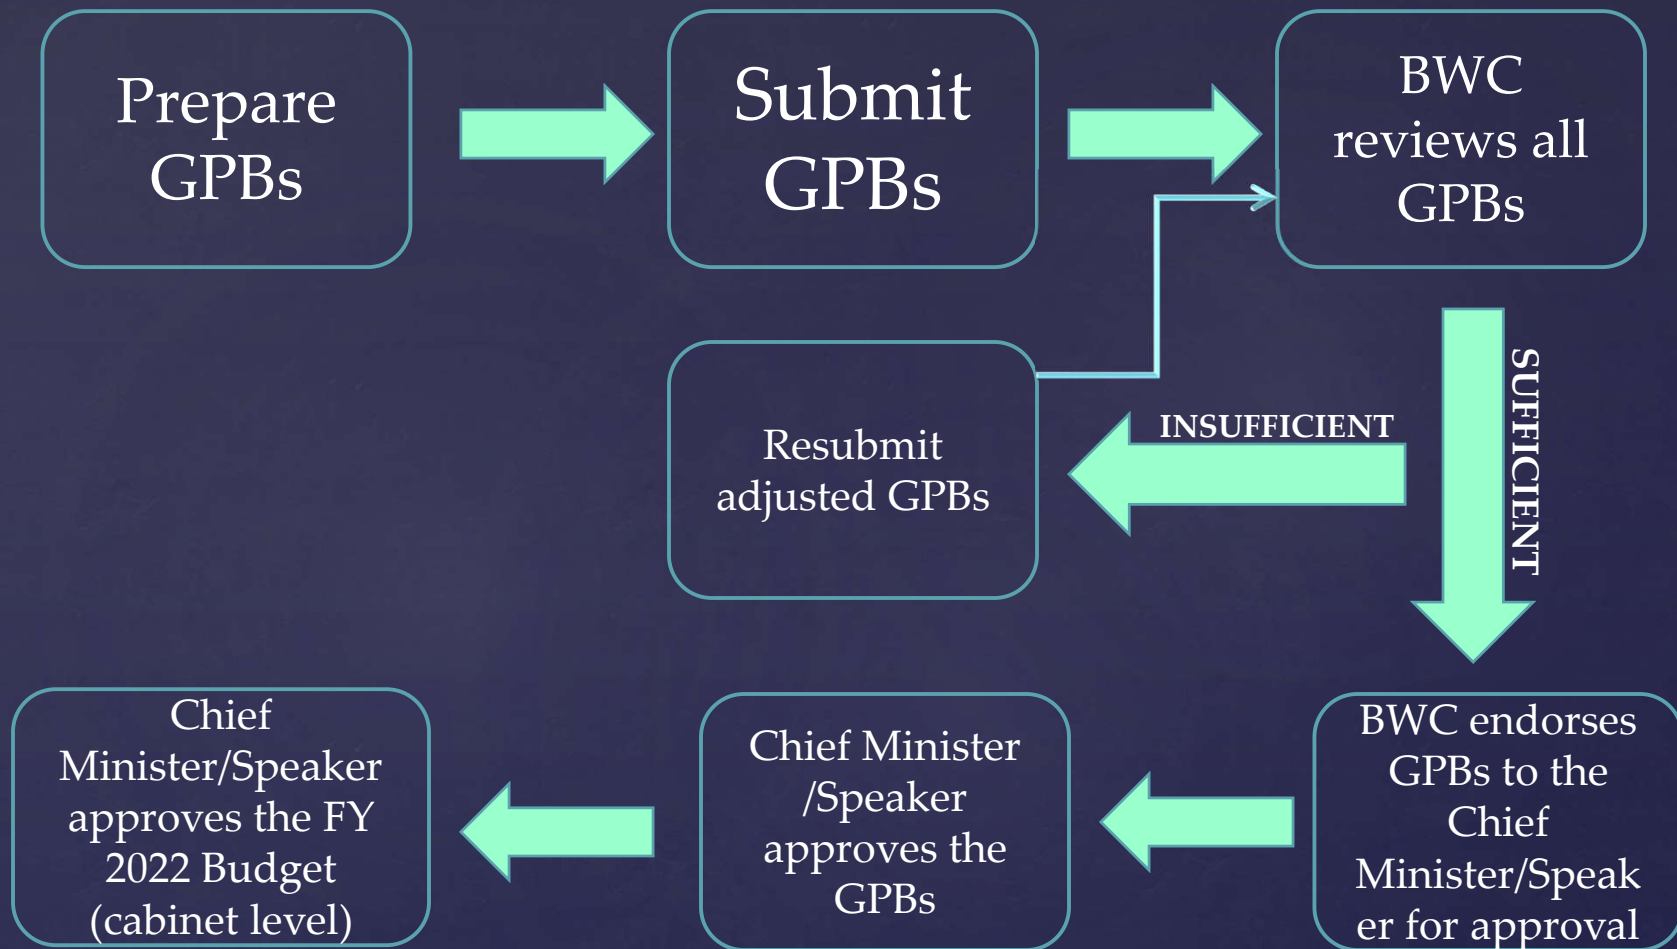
Prepare GPBs

Submit GPBs

BWC reviews all GPBs

SUFFICIENT

INSUFFICIENT

Resubmit adjusted GPBs

BWC endorses GPBs to the Chief Minister/Speaker for approval

Chief Minister /Speaker approves the GPBs

Chief Minister/Speaker approves the FY 2022 Budget (cabinet level)